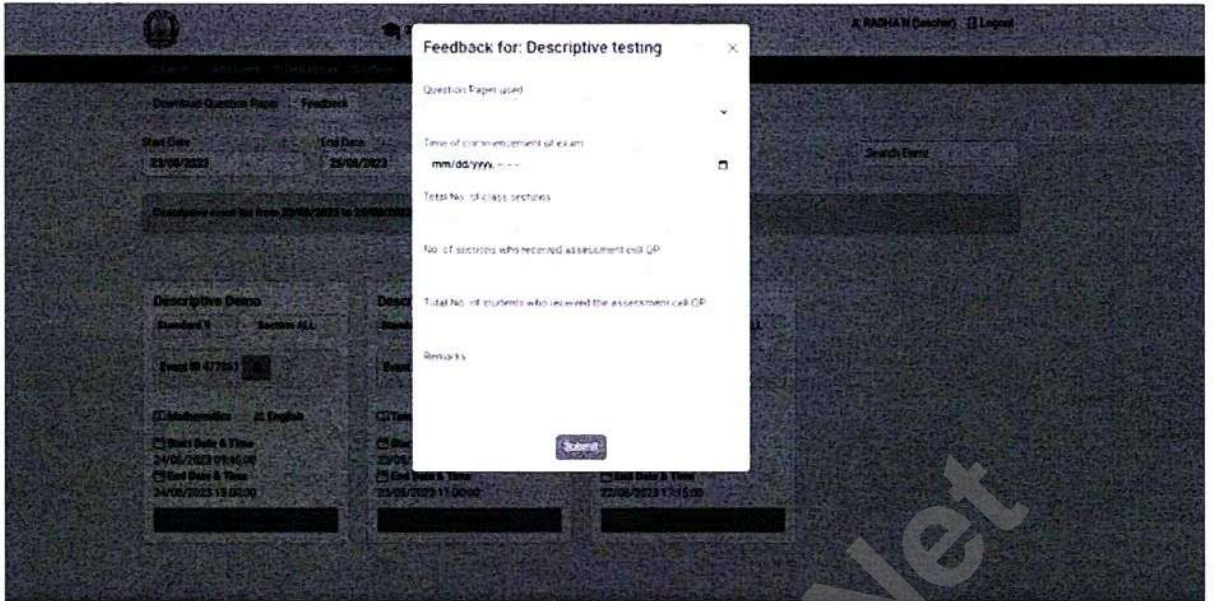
A. RADHA N (teacher) Logout

Download Question Paper Feedback

Start Date
23/08/2023

End Date
25/08/2023

Search Event

Descriptive event list from 23/08/2023 to 25/08/2023

Descriptive Demo
Standard 1 Section ALL
Event ID 477661
Mathematics English
Start Date & Time
24/08/2023 09:45:00
End Date & Time
24/08/2023 13:00:00

Desc
Stand
Event
Tam
Start
23/08
End Date & Time
23/08/2023 11:00:00

ALL
End Date & Time
22/08/2023 17:15:00

Feedback for: Descriptive testing ×

Question Paper used

Time of commencement of exam
mm/dd/yyyy, --:-- --

Total No. of class sections

No. of sections who received assessment cell QP

Total No. of students who received the assessment cell QP

Remarks

Submit